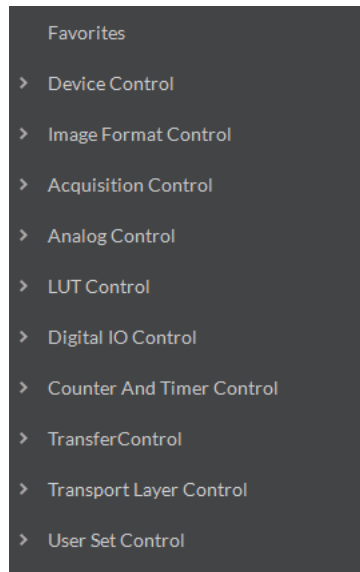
Favorites

> Device Control

> Image Format Control

> Acquisition Control

> Analog Control

> LUT Control

> Digital IO Control

> Counter And Timer Control

> TransferControl

> Transport Layer Control

> User Set Control